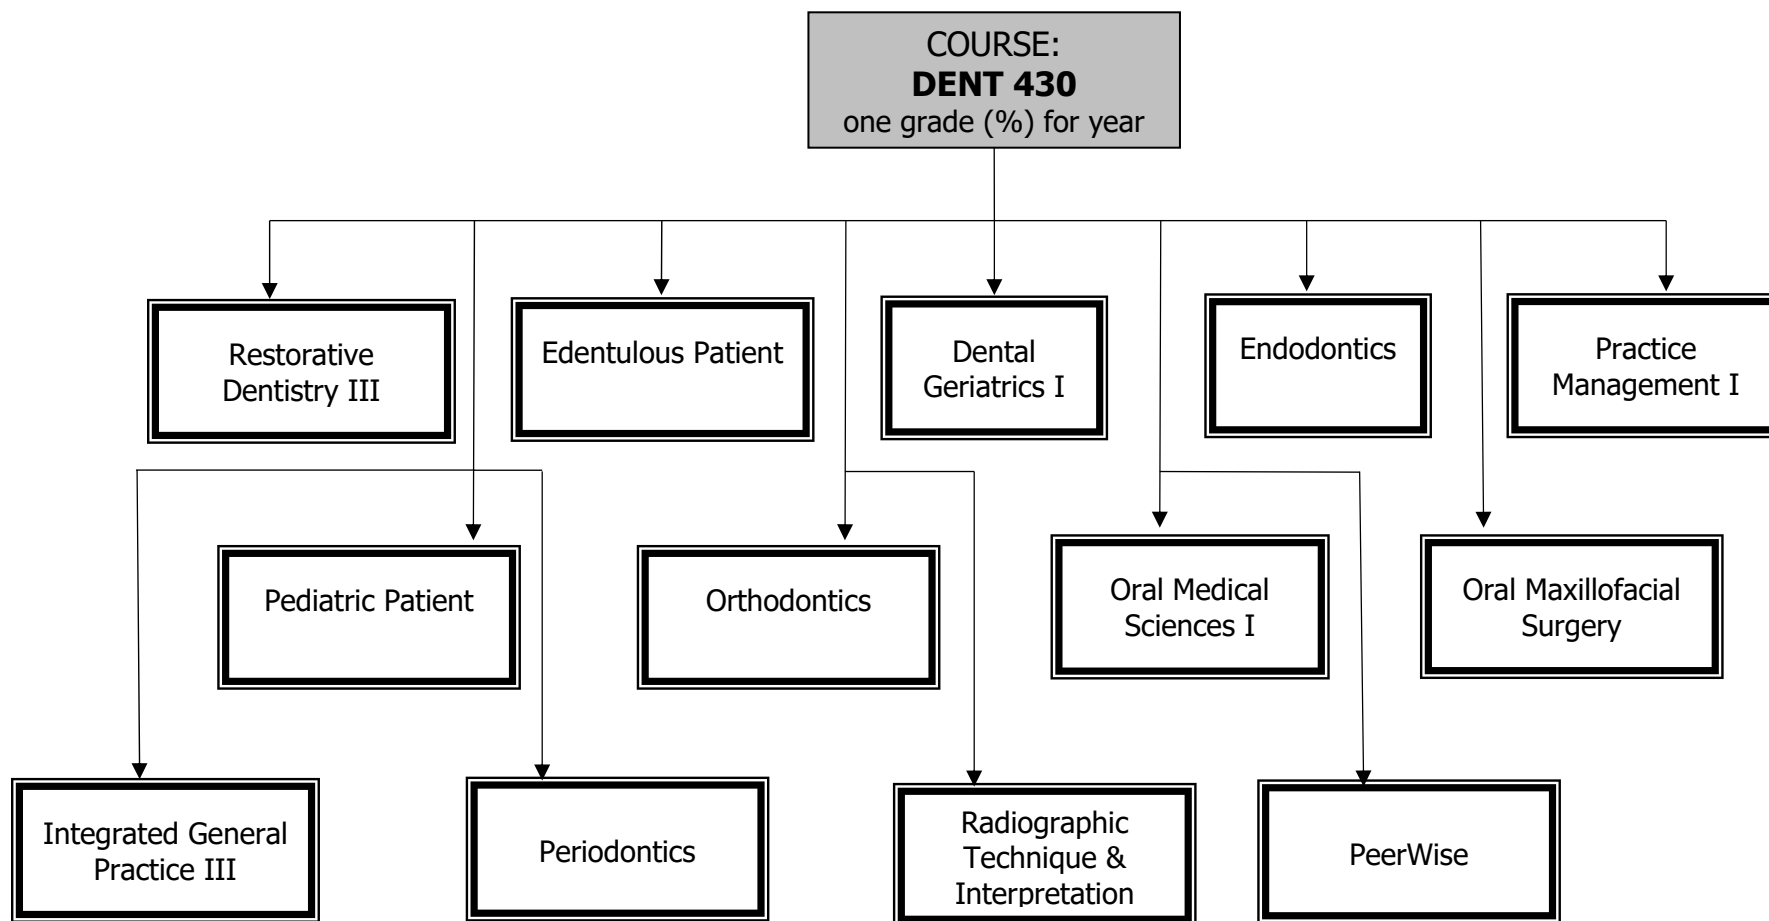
COURSE:
**DENT 430**
one grade (%) for year

Restorative Dentistry III

Edentulous Patient

Dental Geriatrics I

Endodontics

Practice Management I

Pediatric Patient

Orthodontics

Oral Medical Sciences I

Oral Maxillofacial Surgery

Integrated General Practice III

Periodontics

Radiographic Technique & Interpretation

PeerWise